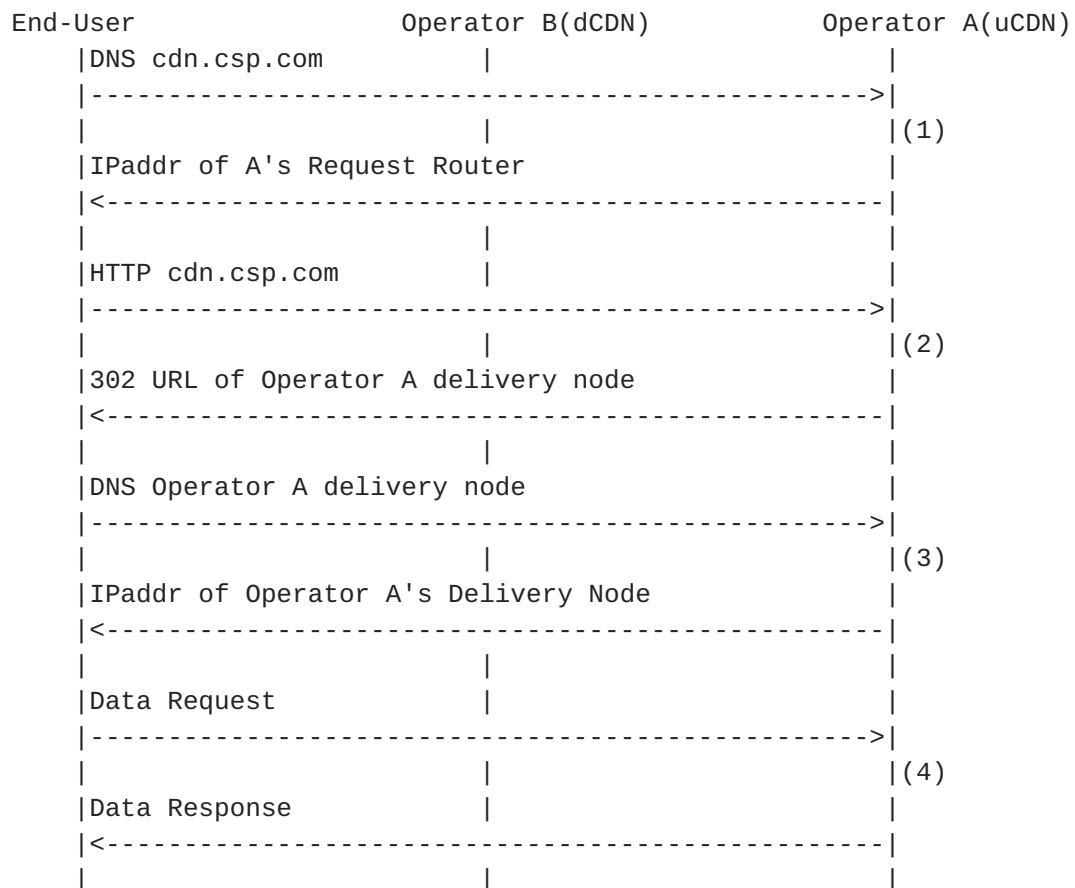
End-User Operator B(dCDN) Operator A(uCDN)

DNS cdn.csp.com

(1)

IPaddr of A's Request Router

HTTP cdn.csp.com

(2)

302 URL of Operator A delivery node

DNS Operator A delivery node

(3)

IPaddr of Operator A's Delivery Node

Data Request

(4)

Data Response